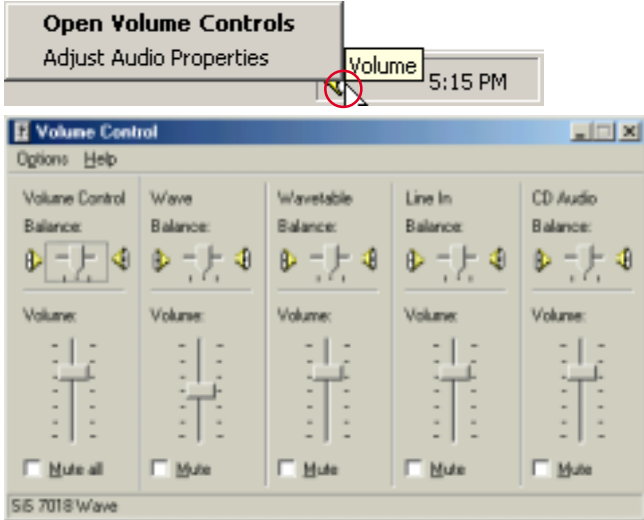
Open Volume Controls
Adjust Audio Properties

Volume
5:15 PM

Volume Control

Options Help

Volume Control
Balance:
Volume:
Mute all

Wave
Balance:
Volume:
Mute

Wavetable
Balance:
Volume:
Mute

Line In
Balance:
Volume:
Mute

CD Audio
Balance:
Volume:
Mute

SiS 7018 Wave